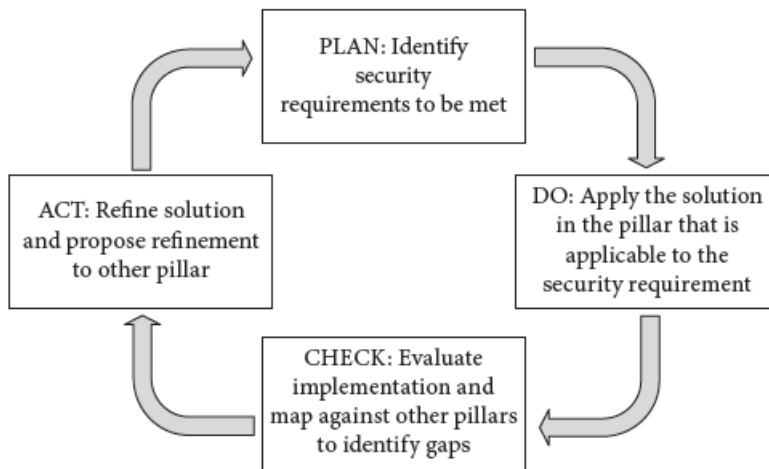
PLAN: Identify security requirements to be met

DO: Apply the solution in the pillar that is applicable to the security requirement

CHECK: Evaluate implementation and map against other pillars to identify gaps

ACT: Refine solution and propose refinement to other pillar